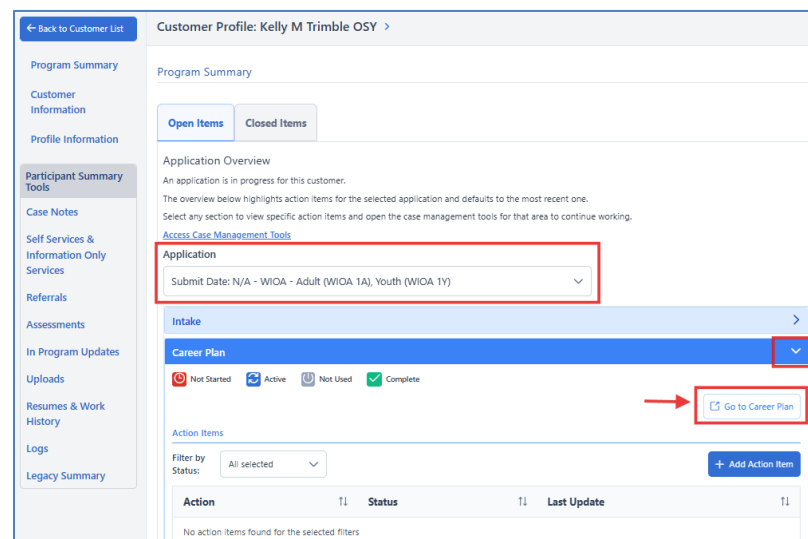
← Back to Customer List

Program Summary

Customer Information

Profile Information

Participant Summary Tools

Case Notes

Self Services & Information Only Services

Referrals

Assessments

In Program Updates

Uploads

Resumes & Work History

Logs

Legacy Summary

Customer Profile: Kelly M Trimble OSY >

Program Summary

Open Items | Closed Items

Application Overview

An application is in progress for this customer.

The overview below highlights action items for the selected application and defaults to the most recent one.

Select any section to view specific action items and open the case management tools for that area to continue working.

Access Case Management Tools

Application

Submit Date: N/A - WIOA - Adult (WIOA 1A), Youth (WIOA 1Y)

Intake

Career Plan

Not Started | Active | Not Used | Complete

Go to Career Plan

Action Items

Filter by Status: All selected

+ Add Action Item

| Action | Status | Last Update |
|---|---|---|
| No action items found for the selected filters | | |